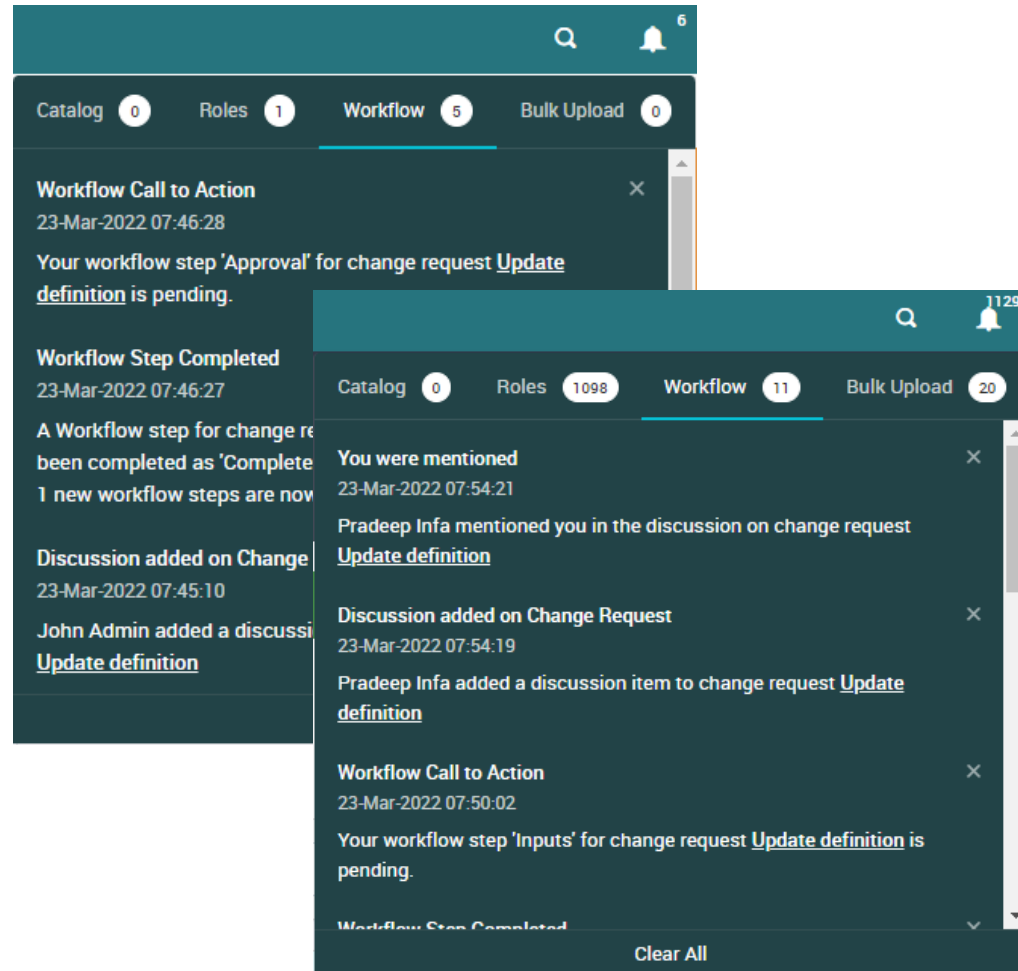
6

Catalog 0 Roles 1 Workflow 5 Bulk Upload 0

Workflow Call to Action
23-Mar-2022 07:46:28
Your workflow step 'Approval' for change request Update definition is pending.

Workflow Step Completed
23-Mar-2022 07:46:27
A Workflow step for change re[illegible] been completed as 'Complete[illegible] 1 new workflow steps are now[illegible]

Discussion added on Change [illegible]
23-Mar-2022 07:45:10
John Admin added a discussi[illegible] Update definition

1129

Catalog 0 Roles 1098 Workflow 11 Bulk Upload 20

You were mentioned
23-Mar-2022 07:54:21
Pradeep Infa mentioned you in the discussion on change request Update definition

Discussion added on Change Request
23-Mar-2022 07:54:19
Pradeep Infa added a discussion item to change request Update definition

Workflow Call to Action
23-Mar-2022 07:50:02
Your workflow step 'Inputs' for change request Update definition is pending.

Workflow Step Completed

Clear All